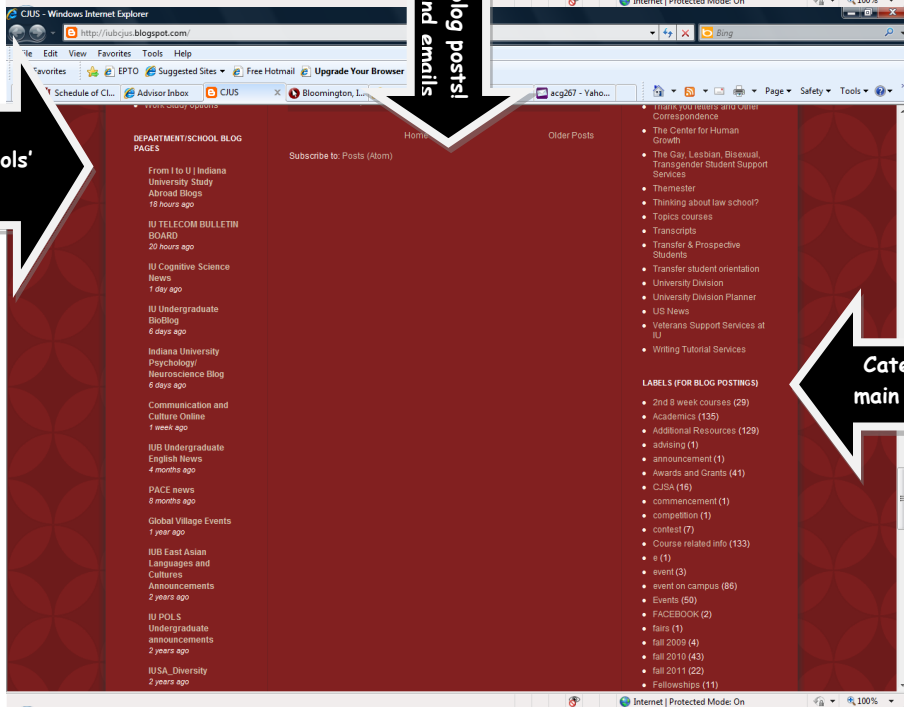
CJUS - Windows Internet Explorer

http://iubcjus.blogspot.com/

Bing

ile Edit View Favorites Tools Help

Favorites EPTO Suggested Sites Free Hotmail Upgrade Your Browser

Schedule of Cl... Advisor Inbox CJUS Bloomington, I... acg267 - Yaho...

Page Safety Tools

Internet | Protected Mode: On 100%

log posts!
nd emails

ols'

Cate
main

Work Study options

DEPARTMENT/SCHOOL BLOG PAGES

From I to U | Indiana University Study Abroad Blogs
18 hours ago

IU TELECOM BULLETIN BOARD
20 hours ago

IU Cognitive Science News
1 day ago

IU Undergraduate BioBlog
6 days ago

Indiana University Psychology/ Neuroscience Blog
6 days ago

Communication and Culture Online
1 week ago

IUB Undergraduate English News
4 months ago

PACE news
8 months ago

Global Village Events
1 year ago

IUB East Asian Languages and Cultures Announcements
2 years ago

IU POLS Undergraduate announcements
2 years ago

IUSA_Diversity
2 years ago

Home

Older Posts

Subscribe to: Posts (Atom)

- Thank you letters and Other Correspondence
- The Center for Human Growth
- The Gay, Lesbian, Bisexual, Transgender Student Support Services
- Themester
- Thinking about law school?
- Topics courses
- Transcripts
- Transfer & Prospective Students
- Transfer student orientation
- University Division
- University Division Planner
- US News
- Veterans Support Services at IU
- Writing Tutorial Services

LABELS (FOR BLOG POSTINGS)

- 2nd 8 week courses (29)
- Academics (135)
- Additional Resources (129)
- advising (1)
- announcement (1)
- Awards and Grants (41)
- CJSA (16)
- commencement (1)
- competition (1)
- contest (7)
- Course related info (133)
- e (1)
- event (3)
- event on campus (86)
- Events (50)
- FACEBOOK (2)
- fairs (1)
- fall 2009 (4)
- fall 2010 (43)
- fall 2011 (22)
- Fellowships (11)

Internet | Protected Mode: On 100%